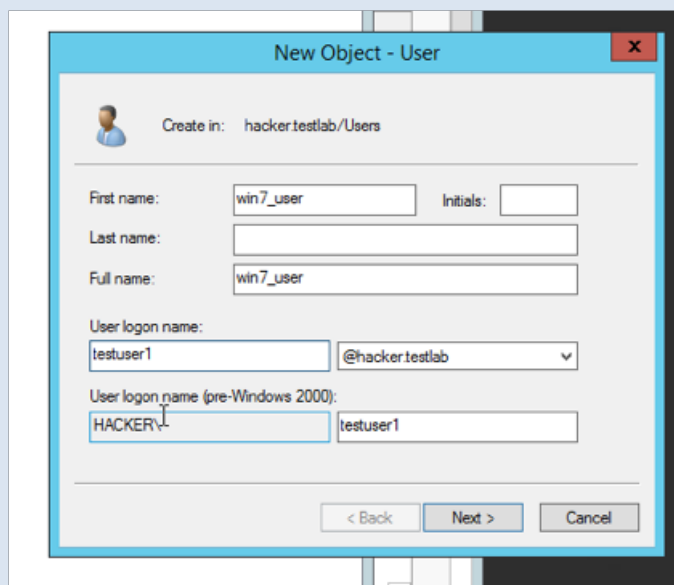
New Object - User

x

Create in: hacker.testlab/Users

First name: win7_user

Initials:

Last name:

Full name: win7_user

User logon name:

testuser1

@hacker.testlab

User logon name (pre-Windows 2000):

HACKER\

testuser1

< Back

Next >

Cancel